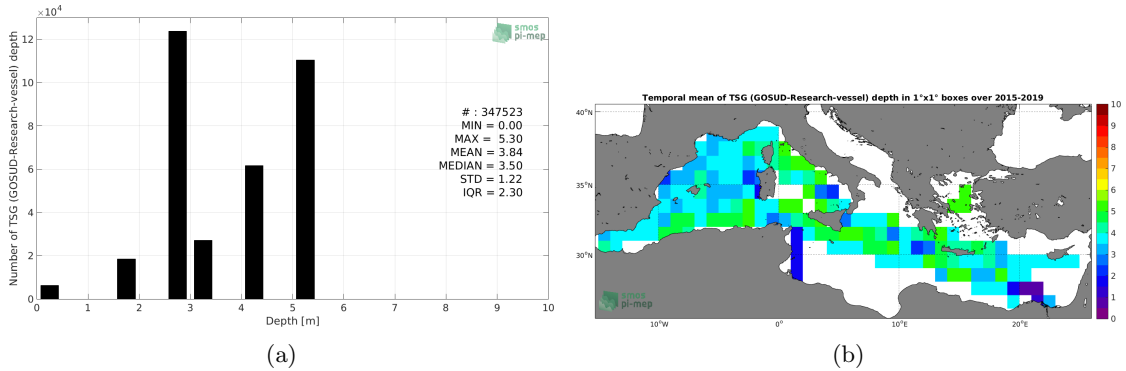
$\times10^4$
12
10
8
6
4
2
0
Number of TSG (GOSUD-Research-vessel) depth
smos pi-mep
# : 347523
MIN = 0.00
MAX = 5.30
MEAN = 3.84
MEDIAN = 3.50
STD = 1.22
IQR = 2.30
0 1 2 3 4 5 6 7 8 9 10
Depth [m]
(a)

Temporal mean of TSG (GOSUD-Research-vessel) depth in 1°x1° boxes over 2015-2019
40°N
35°N
30°N
10°W 0° 10°E 20°E
smos pi-mep
10
9
8
7
6
5
4
3
2
1
0
(b)